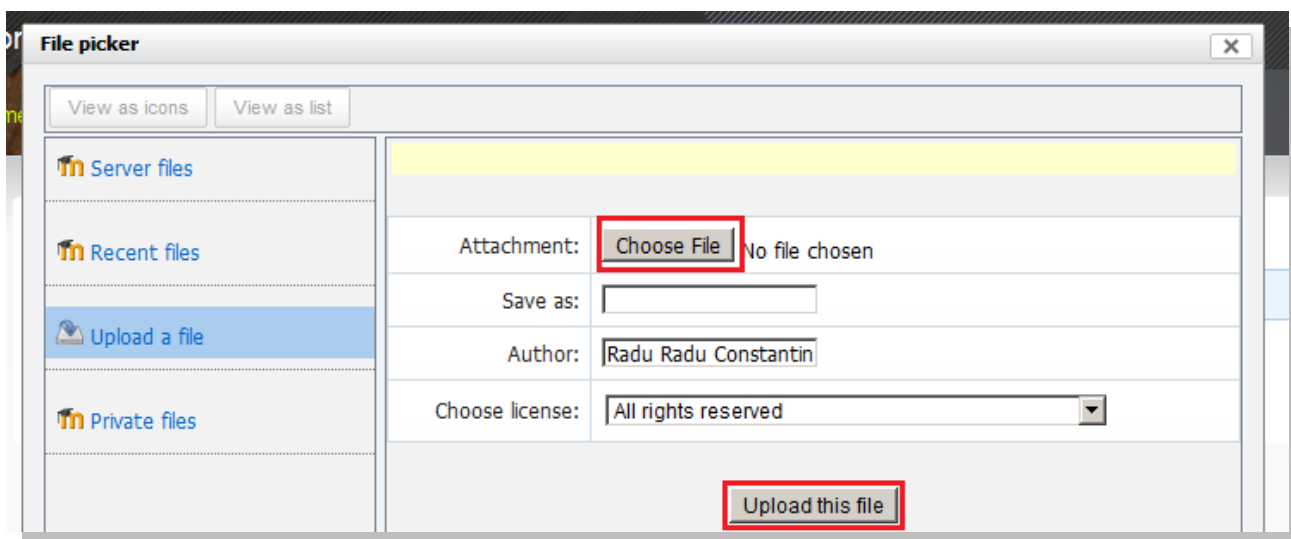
File picker

View as icons View as list

Server files

Recent files

Upload a file

Private files

Attachment: Choose File No file chosen

Save as:

Author: Radu Radu Constantin

Choose license: All rights reserved

Upload this file